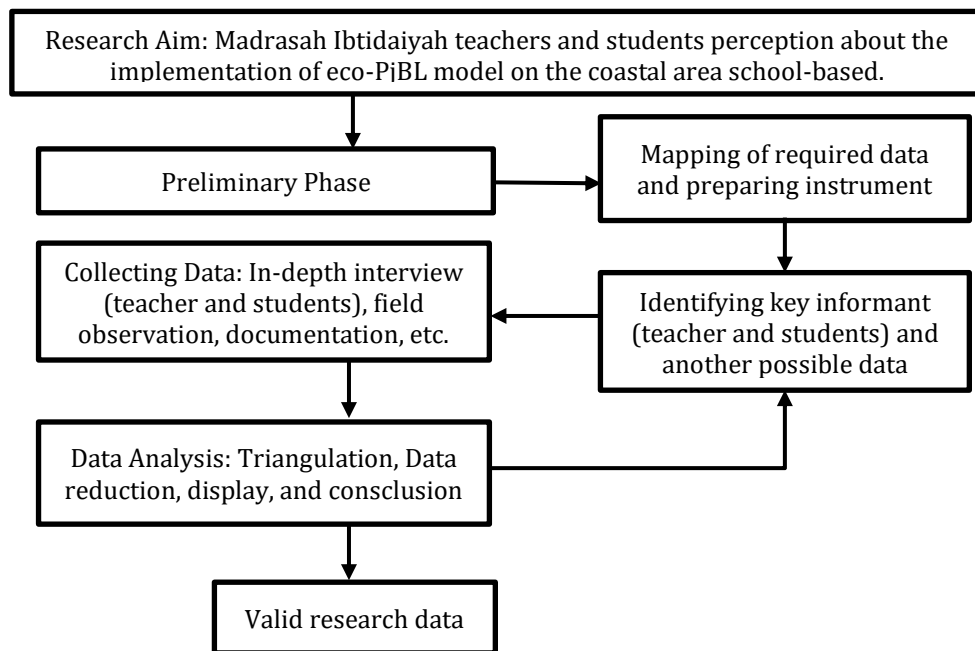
Research Aim: Madrasah Ibtidaiyah teachers and students perception about the implementation of eco-PjBL model on the coastal area school-based.

Preliminary Phase

Mapping of required data and preparing instrument

Collecting Data: In-depth interview (teacher and students), field observation, documentation, etc.

Identifying key informant (teacher and students) and another possible data

Data Analysis: Triangulation, Data reduction, display, and consclusion

Valid research data